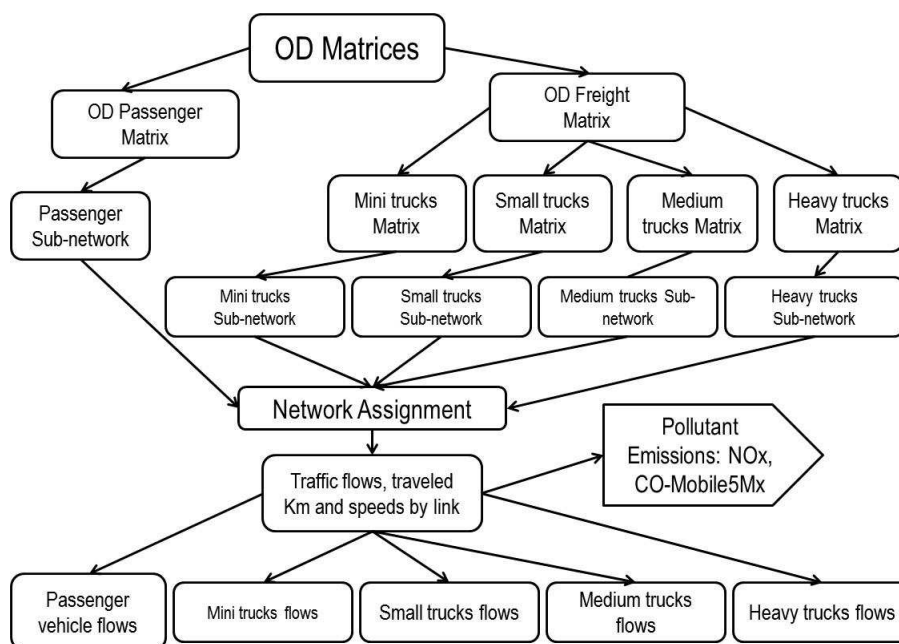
OD Matrices

OD Passenger Matrix

OD Freight Matrix

Passenger Sub-network

Mini trucks Matrix

Small trucks Matrix

Medium trucks Matrix

Heavy trucks Matrix

Mini trucks Sub-network

Small trucks Sub-network

Medium trucks Sub-network

Heavy trucks Sub-network

Network Assignment

Pollutant Emissions: NOx, CO-Mobile5Mx

Traffic flows, traveled Km and speeds by link

Passenger vehicle flows

Mini trucks flows

Small trucks flows

Medium trucks flows

Heavy trucks flows